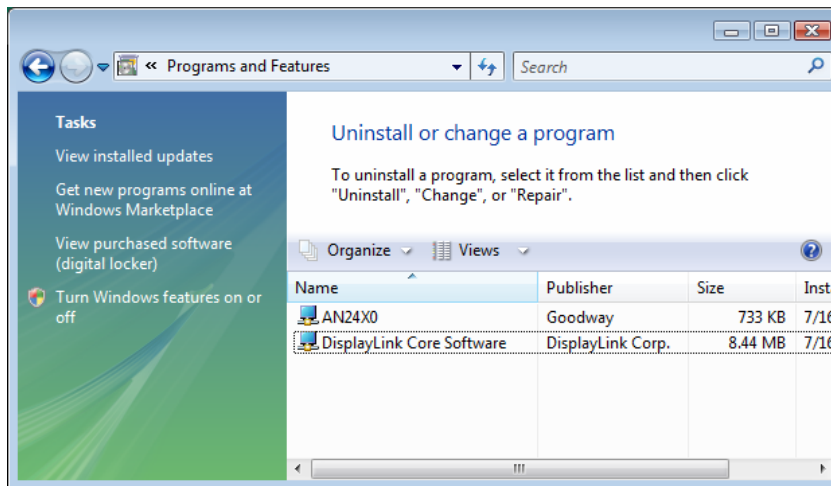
« Programs and Features

Search

Tasks

View installed updates

Get new programs online at Windows Marketplace

View purchased software (digital locker)

Turn Windows features on or off

Uninstall or change a program

To uninstall a program, select it from the list and then click "Uninstall", "Change", or "Repair".

Organize Views

| Name | Publisher | Size | Inst |
|---|---|---|---|
| AN24X0 | Goodway | 733 KB | 7/16 |
| DisplayLink Core Software | DisplayLink Corp. | 8.44 MB | 7/16 |

III